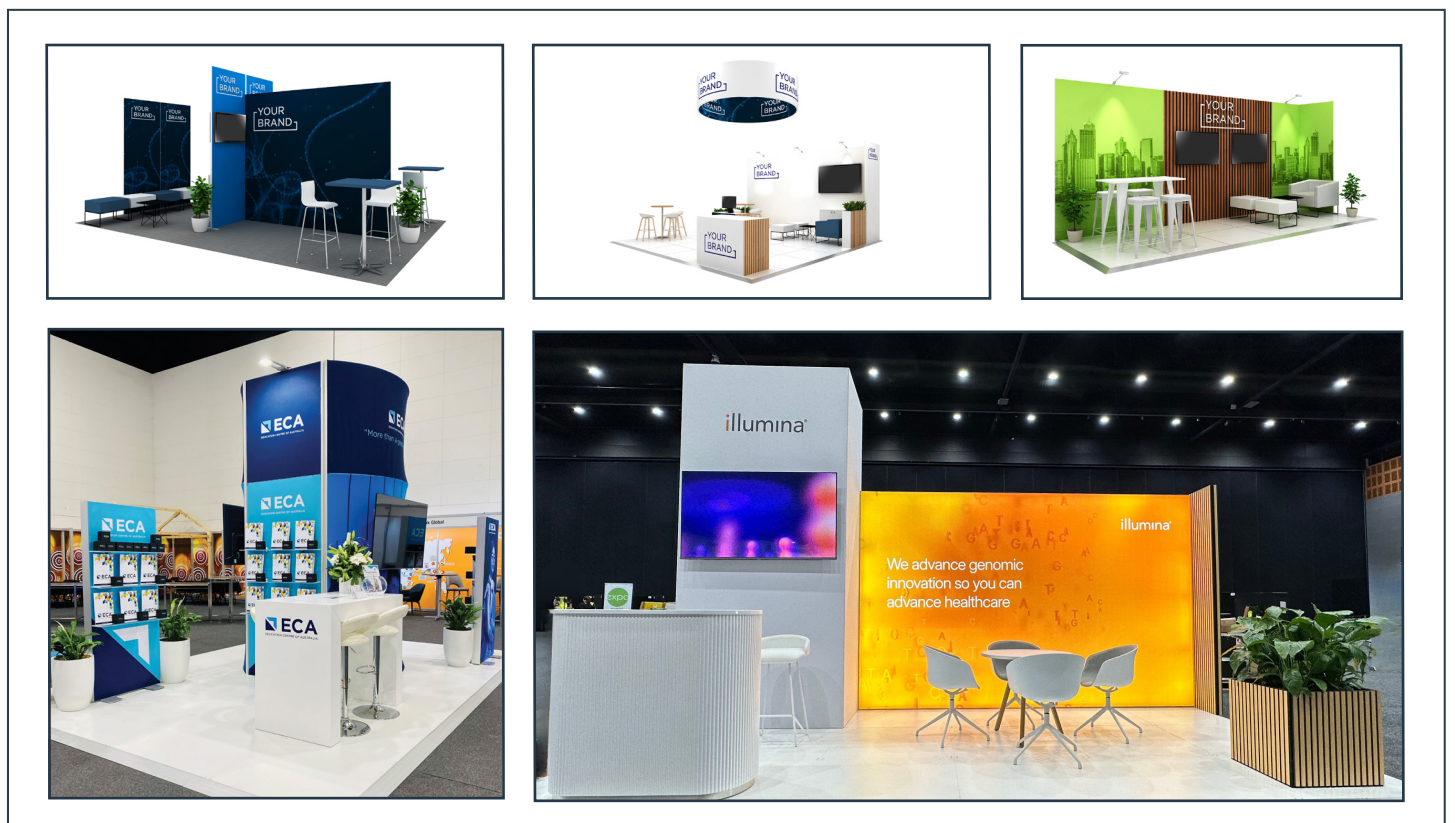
YOUR BRAND
YOUR BRAND
YOUR BRAND
YOUR BRAND
YOUR BRAND
YOUR BRAND
YOUR BRAND
YOUR BRAND

ECA
"More than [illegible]
ECA
ECA
ECA

illumina
illumina
We advance genomic innovation so you can advance healthcare
expo